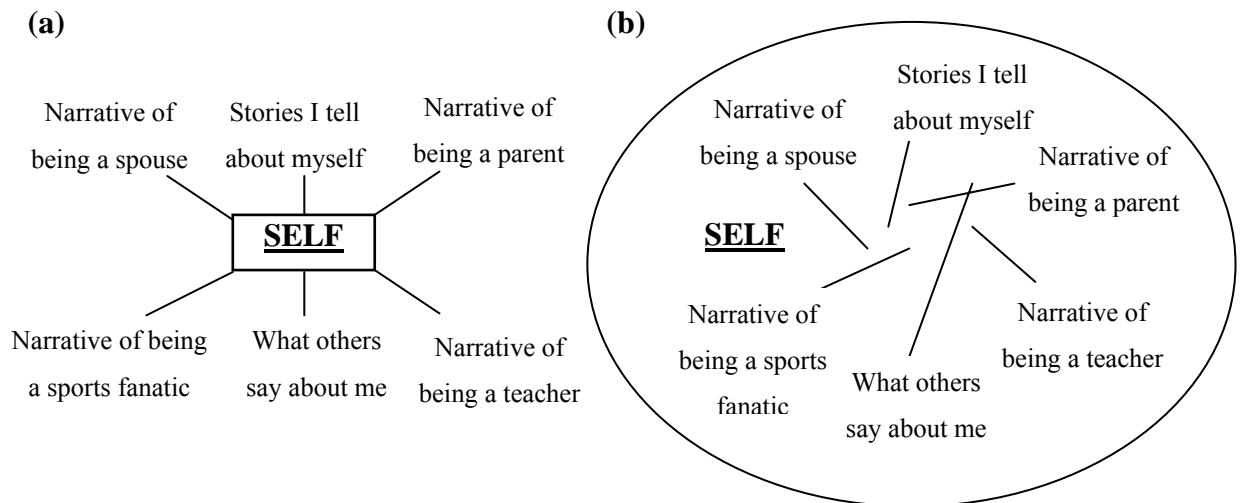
(a)

Narrative of being a spouse

Stories I tell about myself

Narrative of being a parent

SELF

Narrative of being a sports fanatic

What others say about me

Narrative of being a teacher

(b)

Stories I tell about myself

Narrative of being a spouse

Narrative of being a parent

SELF

Narrative of being a sports fanatic

Narrative of being a teacher

What others say about me